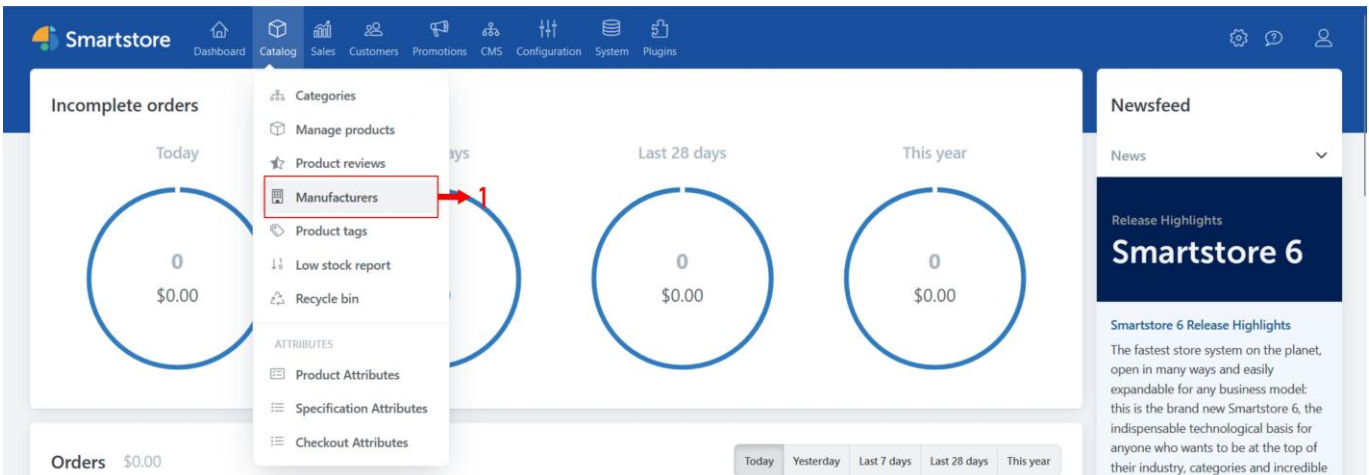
Smartstore Dashboard Catalog Sales Customers Promotions CMS Configuration System Plugins

Incomplete orders

Today

0
$0.00

ays

Last 28 days

0
$0.00

This year

0
$0.00

Categories
Manage products
Product reviews
Manufacturers
Product tags
Low stock report
Recycle bin

ATTRIBUTES
Product Attributes
Specification Attributes
Checkout Attributes

1

Newsfeed

News

Release Highlights
Smartstore 6

Smartstore 6 Release Highlights

The fastest store system on the planet, open in many ways and easily expandable for any business model: this is the brand new Smartstore 6, the indispensable technological basis for anyone who wants to be at the top of their industry, categories and incredible

Orders $0.00

Today Yesterday Last 7 days Last 28 days This year